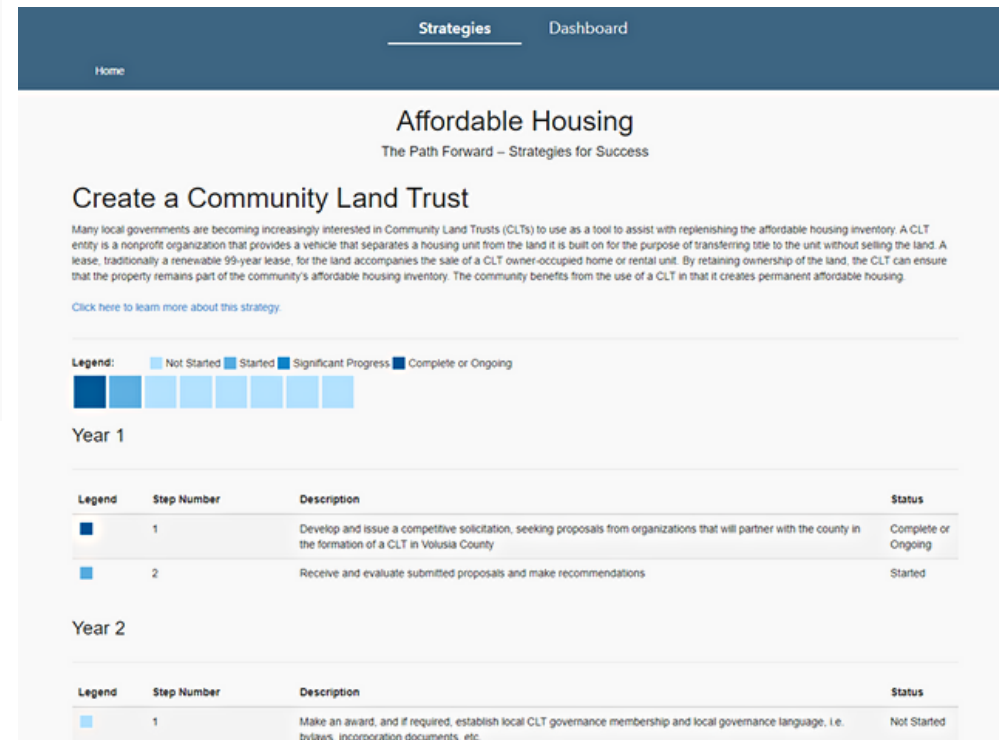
Strategies Dashboard

Home

Affordable Housing

The Path Forward – Strategies for Success

Create a Community Land Trust

Many local governments are becoming increasingly interested in Community Land Trusts (CLTs) to use as a tool to assist with replenishing the affordable housing inventory. A CLT entity is a nonprofit organization that provides a vehicle that separates a housing unit from the land it is built on for the purpose of transferring title to the unit without selling the land. A lease, traditionally a renewable 99-year lease, for the land accompanies the sale of a CLT owner-occupied home or rental unit. By retaining ownership of the land, the CLT can ensure that the property remains part of the community's affordable housing inventory. The community benefits from the use of a CLT in that it creates permanent affordable housing.

Click here to learn more about this strategy.

Legend: Not Started Started Significant Progress Complete or Ongoing

Year 1

| Legend | Step Number | Description | Status |
|---|---|---|---|
| | 1 | Develop and issue a competitive solicitation, seeking proposals from organizations that will partner with the county in the formation of a CLT in Volusia County | Complete or Ongoing |
| | 2 | Receive and evaluate submitted proposals and make recommendations | Started |

Year 2

| Legend | Step Number | Description | Status |
|---|---|---|---|
| | 1 | Make an award, and if required, establish local CLT governance membership and local governance language, i.e. bylaws, incorporation documents, etc. | Not Started |